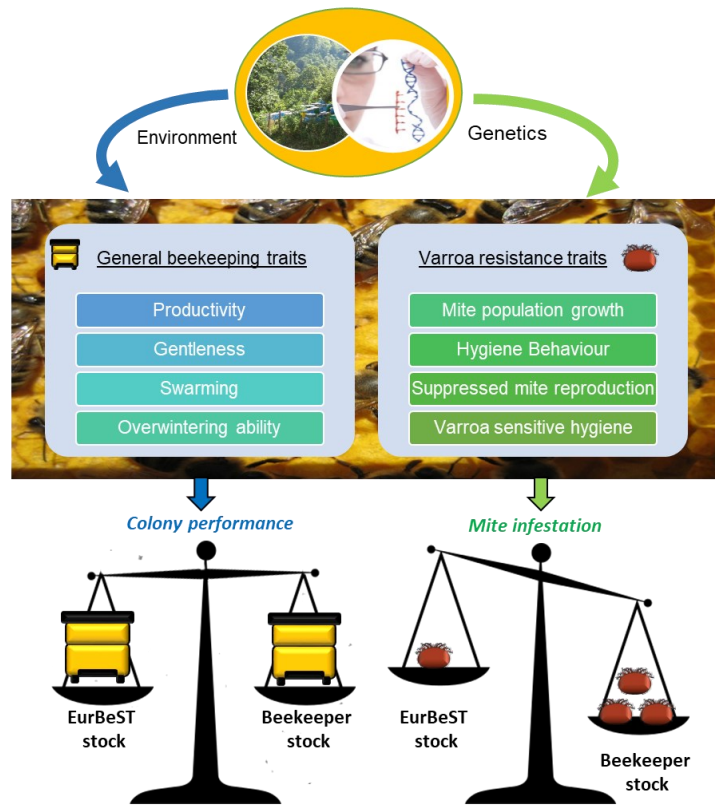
Environment

Genetics

General beekeeping traits

Productivity

Gentleness

Swarming

Overwintering ability

Varroa resistance traits

Mite population growth

Hygiene Behaviour

Suppressed mite reproduction

Varroa sensitive hygiene

Colony performance

EurBeST stock

Beekeeper stock

Mite infestation

EurBeST stock

Beekeeper stock